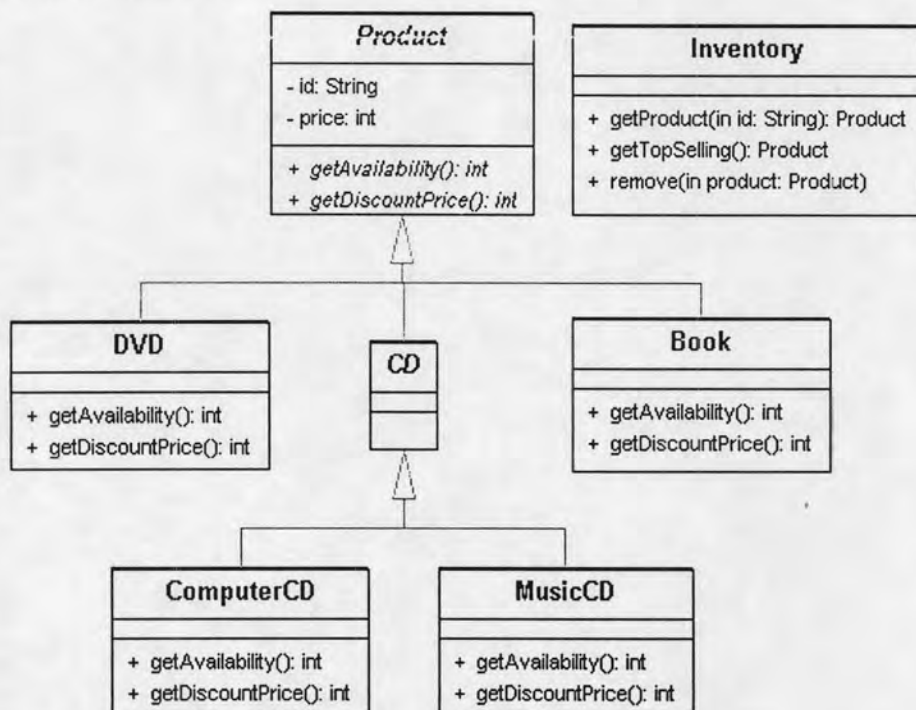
Product

- id: String
- price: int

+ getAvailability(): int
+ getDiscountPrice(): int

Inventory

+ getProduct(in id: String): Product
+ getTopSelling(): Product
+ remove(in product: Product)

DVD

+ getAvailability(): int
+ getDiscountPrice(): int

CD

Book

+ getAvailability(): int
+ getDiscountPrice(): int

ComputerCD

+ getAvailability(): int
+ getDiscountPrice(): int

MusicCD

+ getAvailability(): int
+ getDiscountPrice(): int